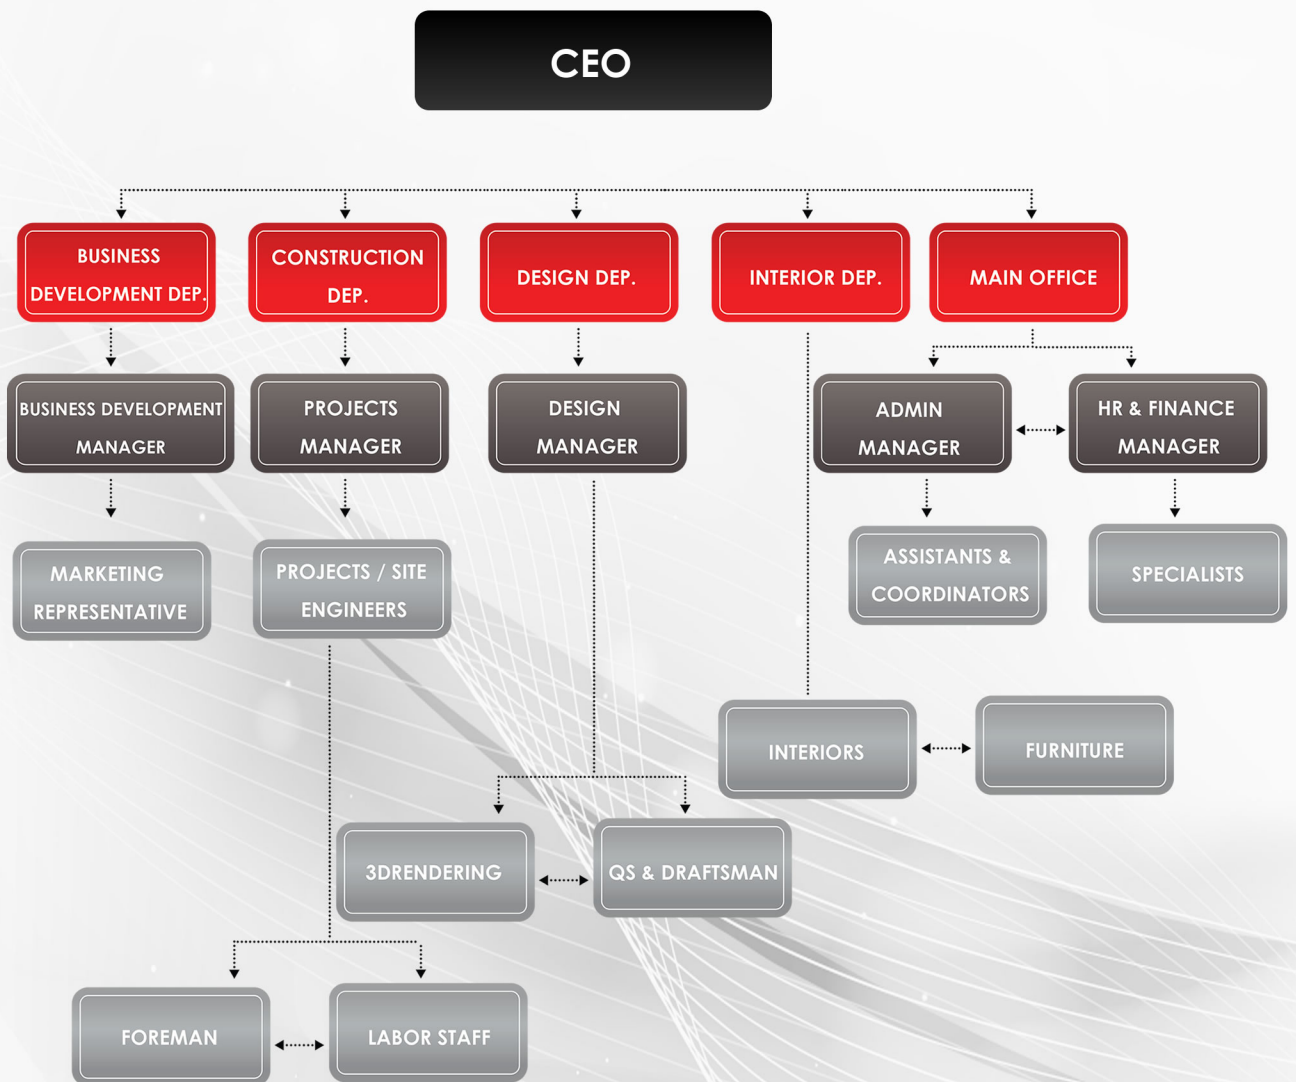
CEO

BUSINESS DEVELOPMENT DEP.

CONSTRUCTION DEP.

DESIGN DEP.

INTERIOR DEP.

MAIN OFFICE

BUSINESS DEVELOPMENT MANAGER

PROJECTS MANAGER

DESIGN MANAGER

ADMIN MANAGER

HR & FINANCE MANAGER

MARKETING REPRESENTATIVE

PROJECTS / SITE ENGINEERS

ASSISTANTS & COORDINATORS

SPECIALISTS

INTERIORS

FURNITURE

3DRENDERING

QS & DRAFTSMAN

FOREMAN

LABOR STAFF